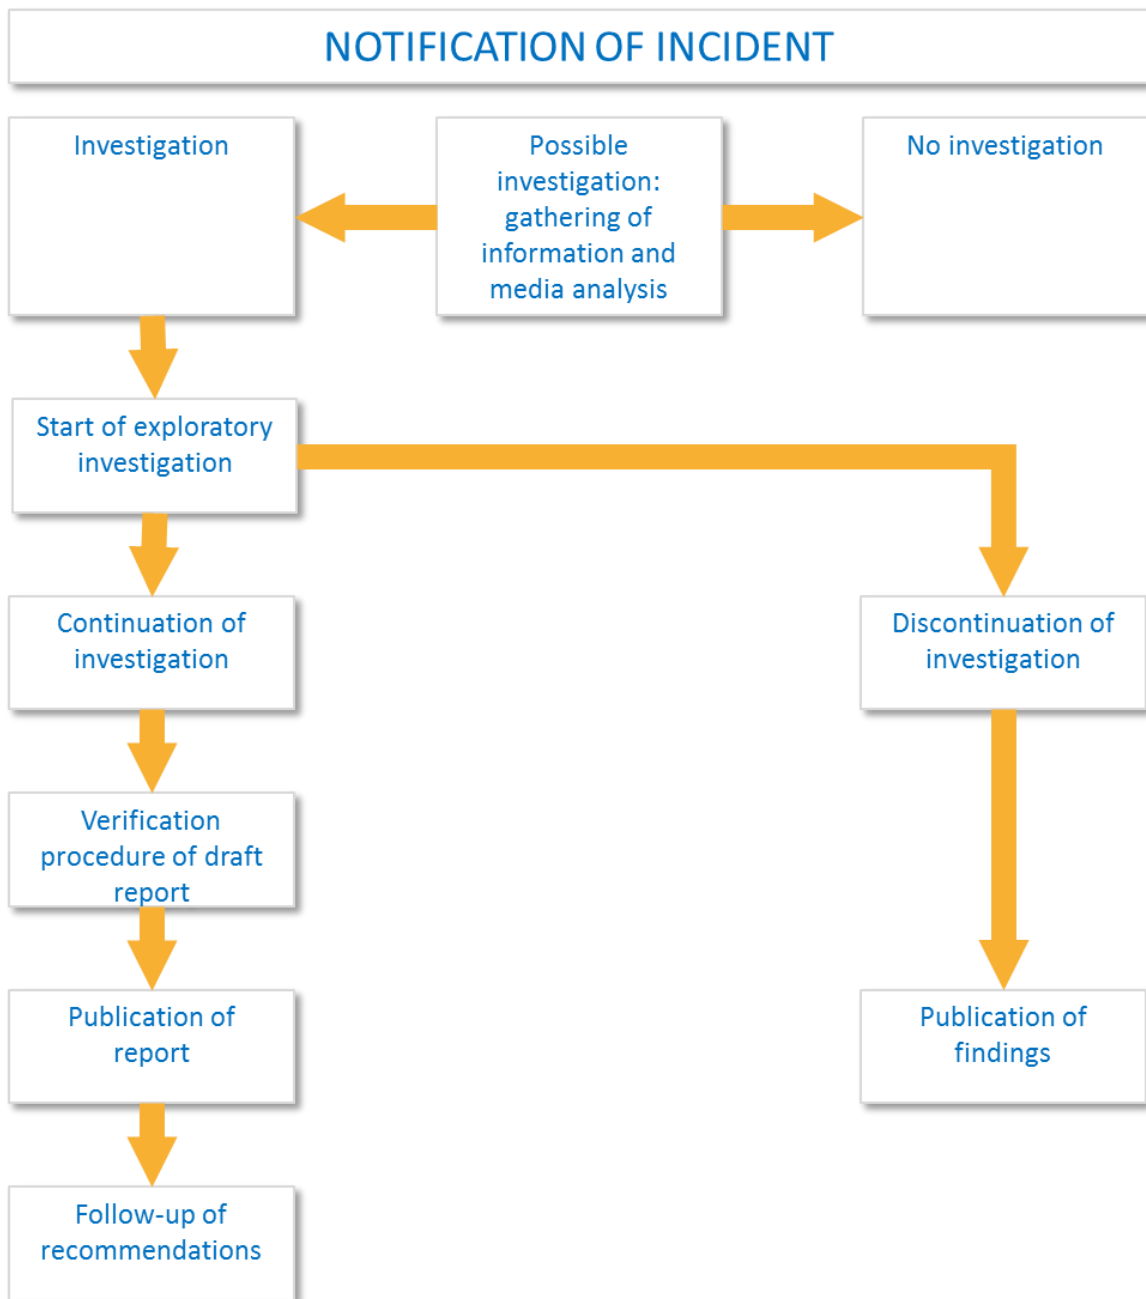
NOTIFICATION OF INCIDENT

Investigation

Possible investigation: gathering of information and media analysis

No investigation

Start of exploratory investigation

Continuation of investigation

Discontinuation of investigation

Verification procedure of draft report

Publication of report

Publication of findings

Follow-up of recommendations